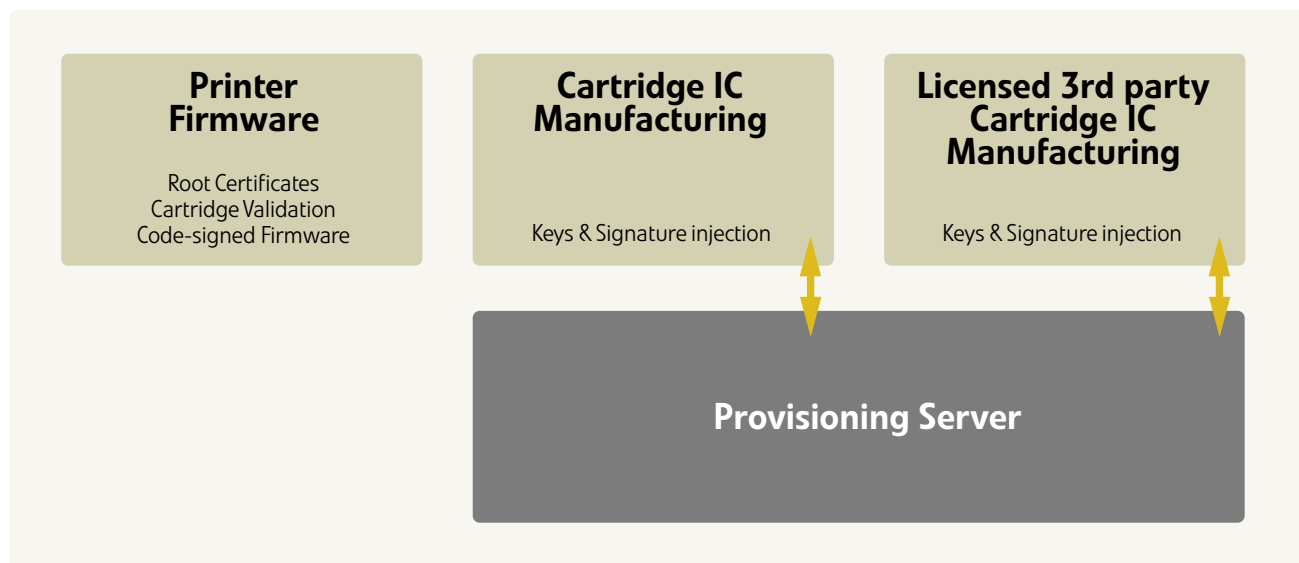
Printer Firmware

Root Certificates
Cartridge Validation
Code-signed Firmware

Cartridge IC Manufacturing

Keys & Signature injection

Licensed 3rd party Cartridge IC Manufacturing

Keys & Signature injection

Provisioning Server